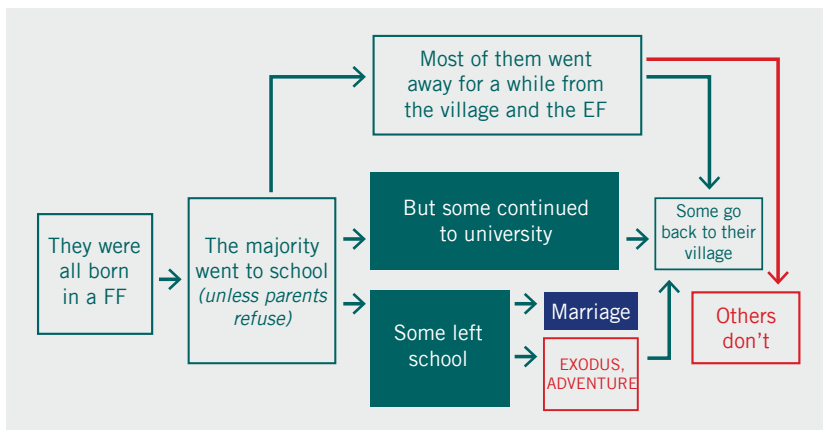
They were all born in a FF

The majority went to school *(unless parents refuse)*

Most of them went away for a while from the village and the EF

But some continued to university

Some left school

Marriage

EXODUS, ADVENTURE

Some go back to their village

Others don't